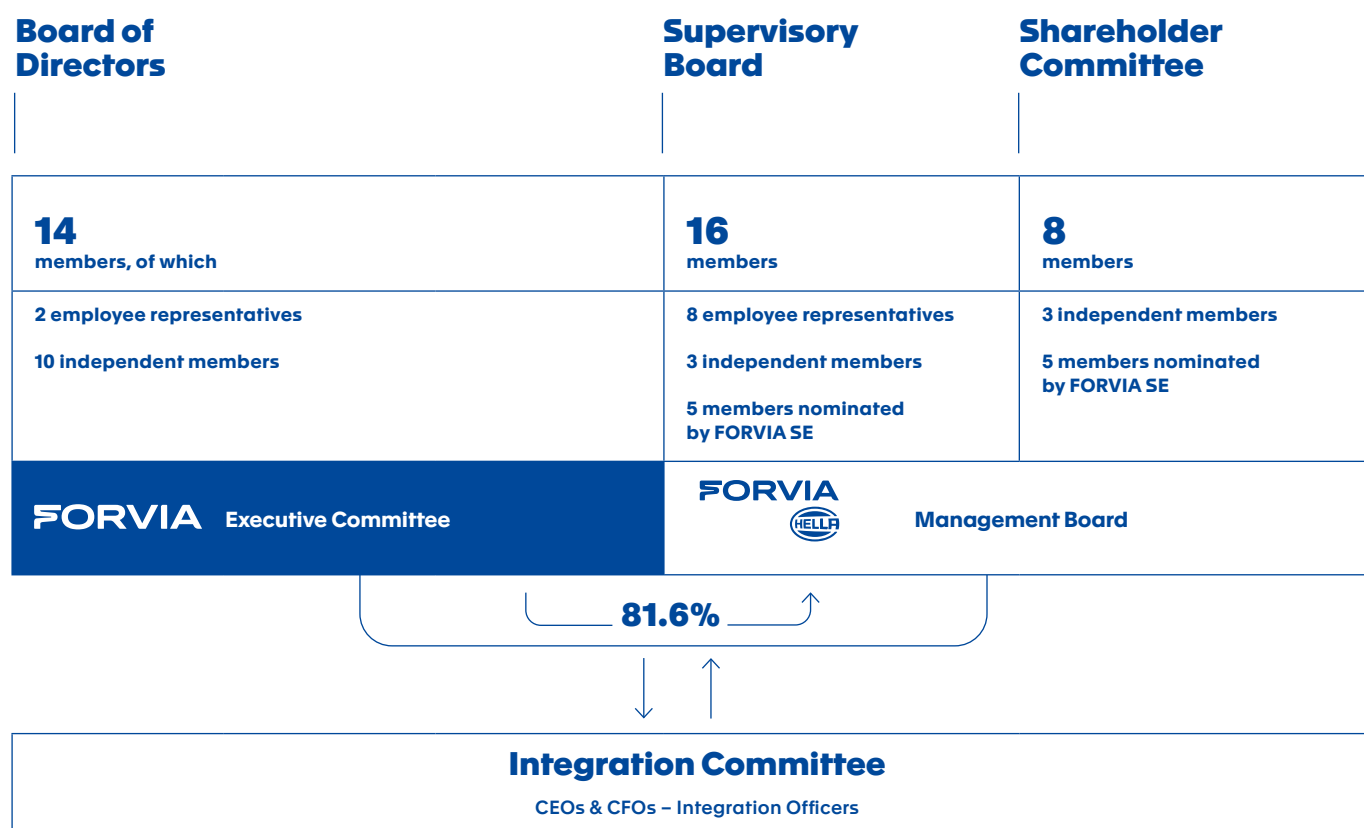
Board of Directors

Supervisory Board

Shareholder Committee

14
members, of which

2 employee representatives

10 independent members

16
members

8 employee representatives

3 independent members

5 members nominated by FORVIA SE

8
members

3 independent members

5 members nominated by FORVIA SE

FORVIA Executive Committee

FORVIA
HELLA
Management Board

81.6%

Integration Committee

CEOs & CFOs – Integration Officers